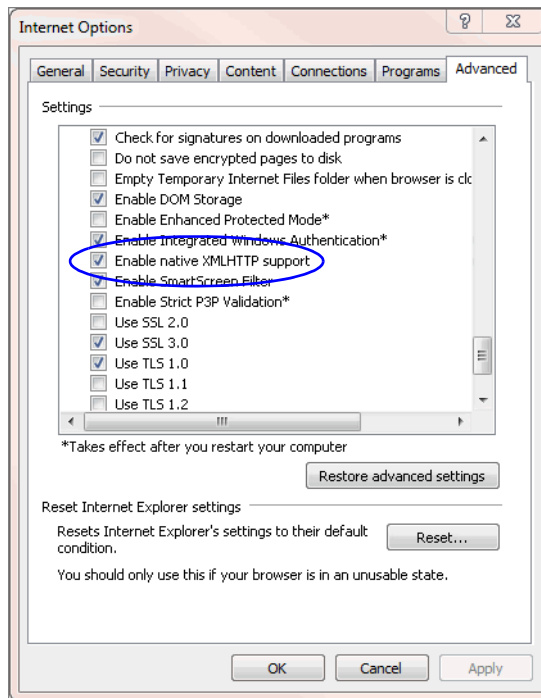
Internet Options

?

General | Security | Privacy | Content | Connections | Programs | Advanced

Settings

Check for signatures on downloaded programs
Do not save encrypted pages to disk
Empty Temporary Internet Files folder when browser is cl
Enable DOM Storage
Enable Enhanced Protected Mode*
Enable Integrated Windows Authentication*
Enable native XMLHTTP support
Enable SmartScreen Filter
Enable Strict P3P Validation*
Use SSL 2.0
Use SSL 3.0
Use TLS 1.0
Use TLS 1.1
Use TLS 1.2

*Takes effect after you restart your computer

Restore advanced settings

Reset Internet Explorer settings

Resets Internet Explorer's settings to their default condition.

Reset...

You should only use this if your browser is in an unusable state.

OK Cancel Apply